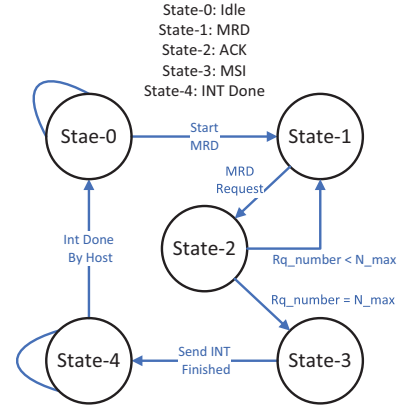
State-0: Idle
State-1: MRD
State-2: ACK
State-3: MSI
State-4: INT Done

Stae-0

Start MRD

State-1

MRD Request

State-2

Rq_number < N_max

Rq_number = N_max

Int Done By Host

State-4

Send INT Finished

State-3